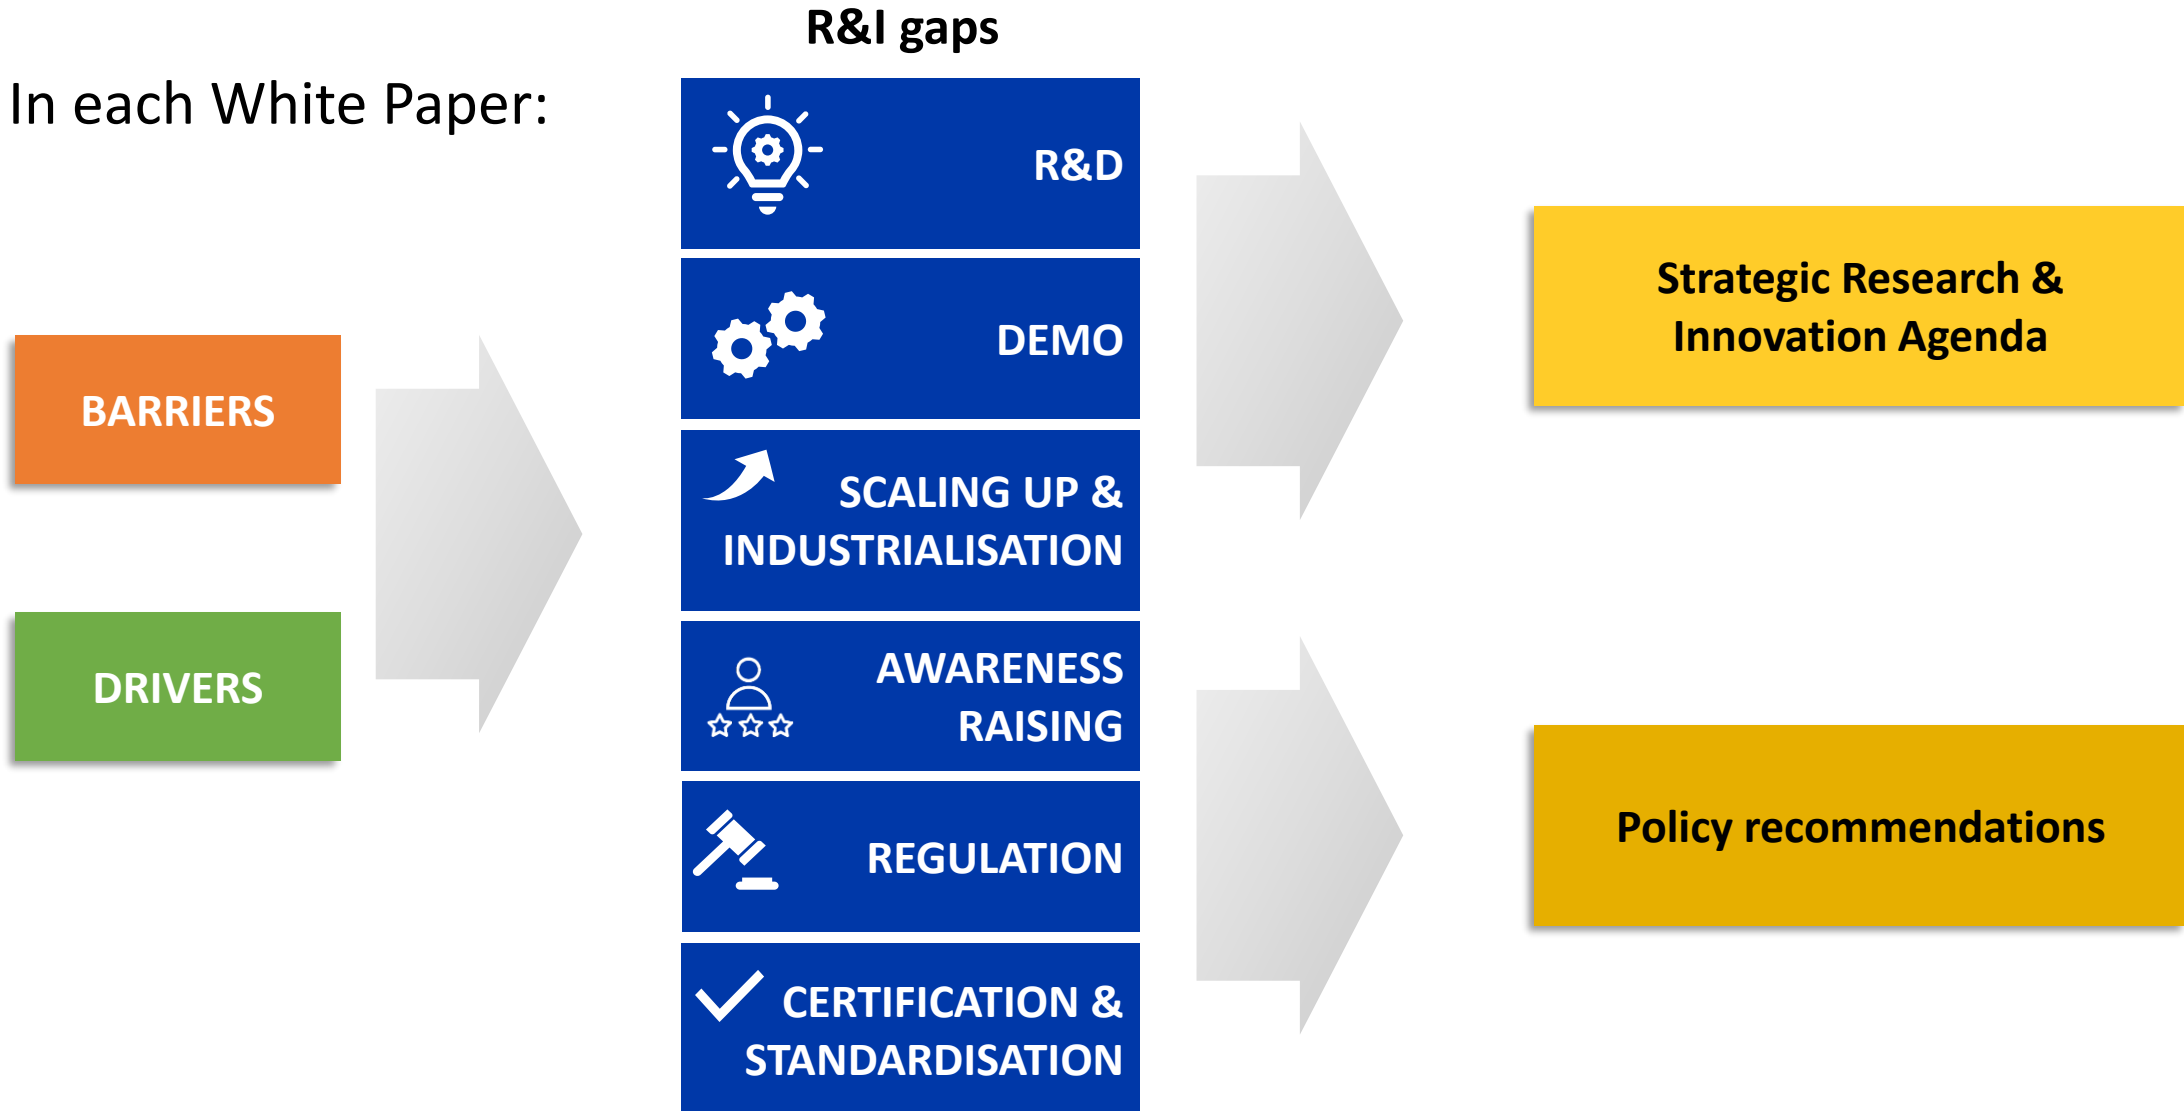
In each White Paper:

BARRIERS

DRIVERS

R&I gaps

R&D

DEMO

SCALING UP & INDUSTRIALISATION

AWARENESS RAISING

REGULATION

CERTIFICATION & STANDARDISATION

Strategic Research & Innovation Agenda

Policy recommendations